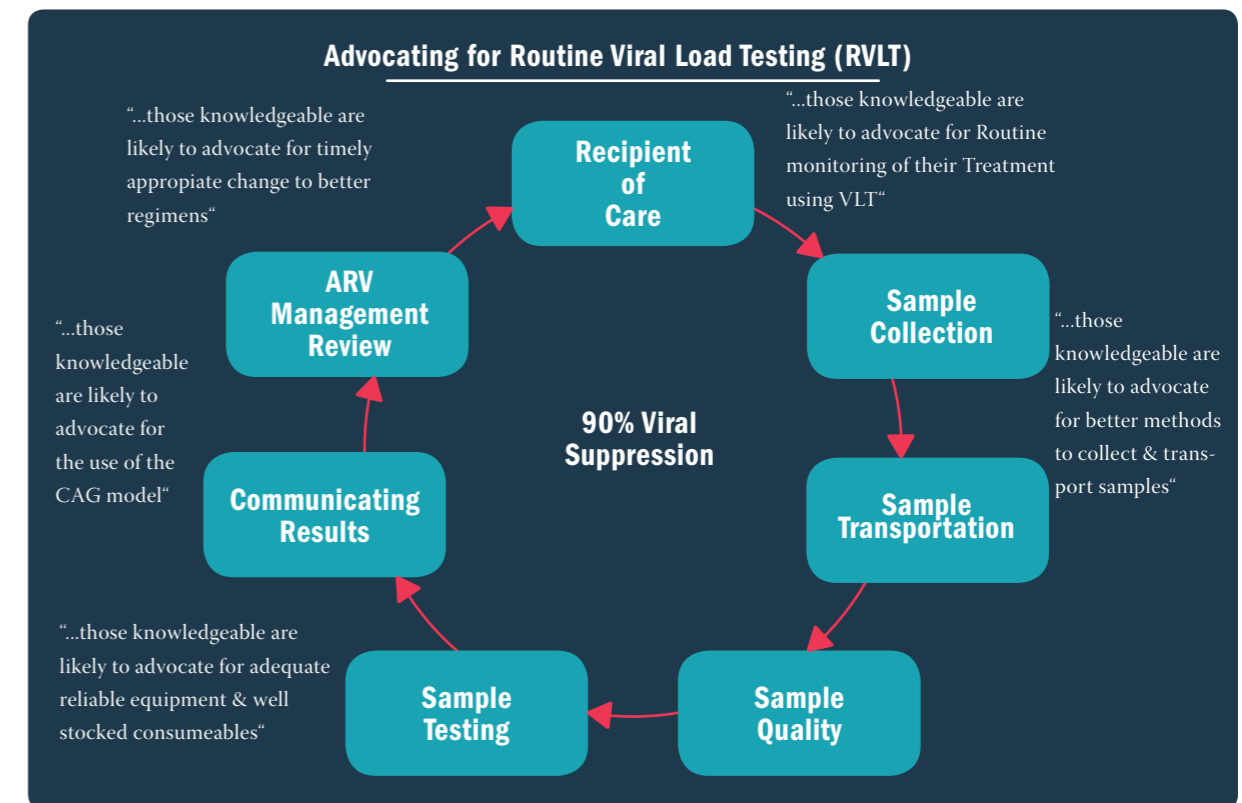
Advocating for Routine Viral Load Testing (RVLT)

"...those knowledgeable are likely to advocate for timely appropiate change to better regimens"

Recipient of Care

"...those knowledgeable are likely to advocate for Routine monitoring of their Treatment using VLT"

ARV Management Review

"...those knowledgeable are likely to advocate for the use of the CAG model"

Sample Collection

"...those knowledgeable are likely to advocate for better methods to collect & transport samples"

90% Viral Suppression

Communicating Results

Sample Transportation

"...those knowledgeable are likely to advocate for adequate reliable equipment & well stocked consumeables"

Sample Testing

Sample Quality